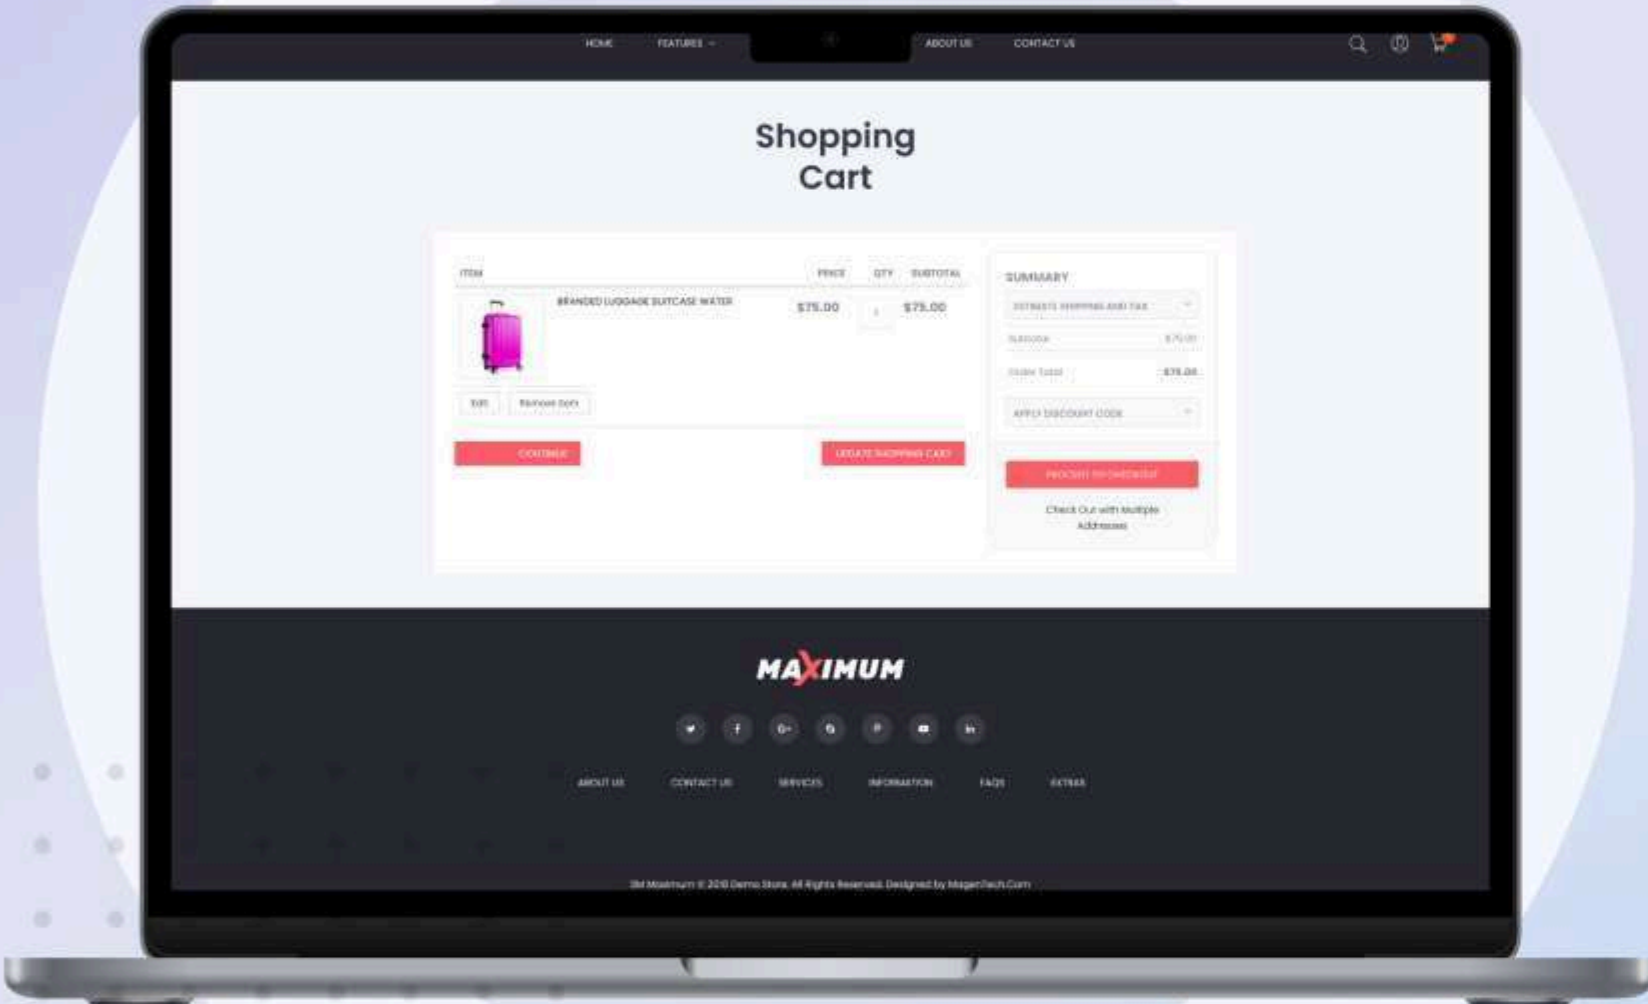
HOME FEATURES ABOUT US CONTACT US

Shopping Cart

| ITEM | PRICE | QTY | SUBTOTAL |
|---|---|---|---|
| BRANDED LUGGAGE SUITCASE WATER | $75.00 | 1 | $75.00 |

Edit Remove item

CONTINUE

UPDATE SHOPPING CART

SUMMARY

ESTIMATE SHIPPING AND TAX

Subtotal $75.00

Order Total $75.00

APPLY DISCOUNT CODE

PROCEED TO CHECKOUT

Check Out with Multiple Addresses

MAXIMUM

ABOUT US CONTACT US SERVICES INFORMATION FAQS EXTRAS

SM Maximum © 2018 Demo Store. All Rights Reserved. Designed by MagenTech.Com